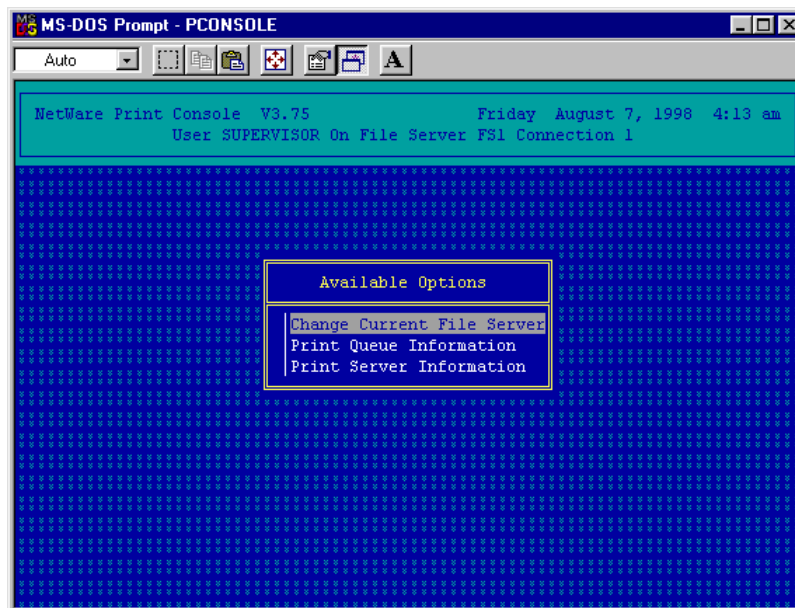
MS-DOS Prompt - PCONSOLE

Auto

NetWare Print Console V3.75 Friday August 7, 1998 4:13 am
User SUPERVISOR On File Server FS1 Connection 1

Available Options

Change Current File Server
Print Queue Information
Print Server Information